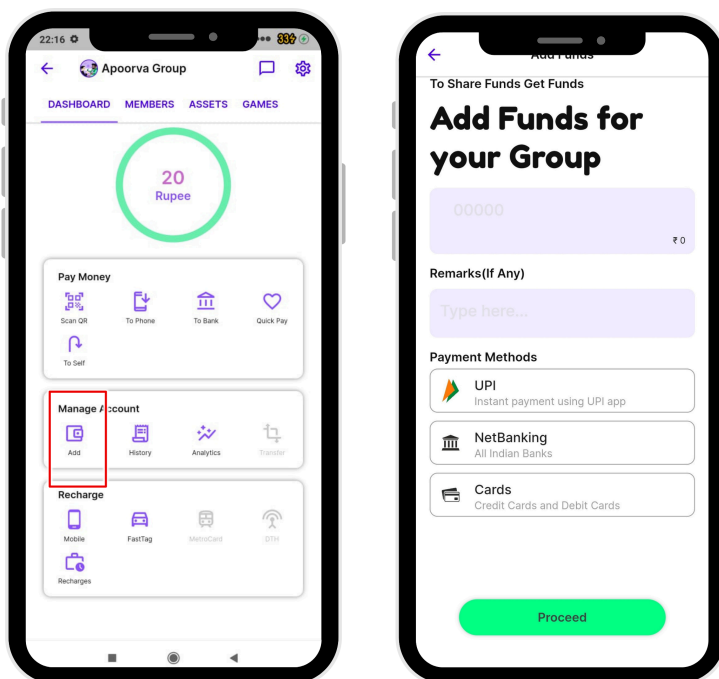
22:16 ⚙ 33

Apoorva Group

DASHBOARD MEMBERS ASSETS GAMES

20
Rupee

Pay Money
Scan QR To Phone To Bank Quick Pay
To Self

Manage Account
Add History Analytics Transfer

Recharge
Mobile FastTag MetroCard DTH
Recharges

Add Funds
To Share Funds Get Funds

Add Funds for your Group

00000
₹ 0

Remarks(If Any)

Type here...

Payment Methods

UPI
Instant payment using UPI app

NetBanking
All Indian Banks

Cards
Credit Cards and Debit Cards

Proceed